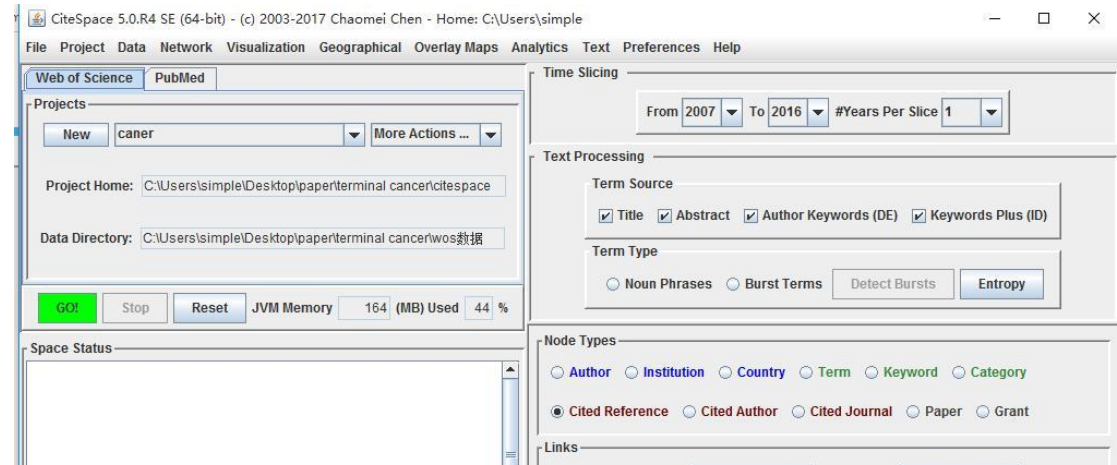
CiteSpace 5.0.R4 SE (64-bit) - (c) 2003-2017 Chaomei Chen - Home: C:\Users\simple

File Project Data Network Visualization Geographical Overlay Maps Analytics Text Preferences Help

Web of Science PubMed

Projects

New caner More Actions ...

Project Home: C:\Users\simple\Desktop\paper\terminal cancer\citespace

Data Directory: C:\Users\simple\Desktop\paper\terminal cancer\wos数据

GO! Stop Reset JVM Memory 164 (MB) Used 44 %

Space Status

Time Slicing

From 2007 To 2016 #Years Per Slice 1

Text Processing

Term Source

Title Abstract Author Keywords (DE) Keywords Plus (ID)

Term Type

Noun Phrases Burst Terms Detect Bursts Entropy

Node Types

Author Institution Country Term Keyword Category

Cited Reference Cited Author Cited Journal Paper Grant

Links